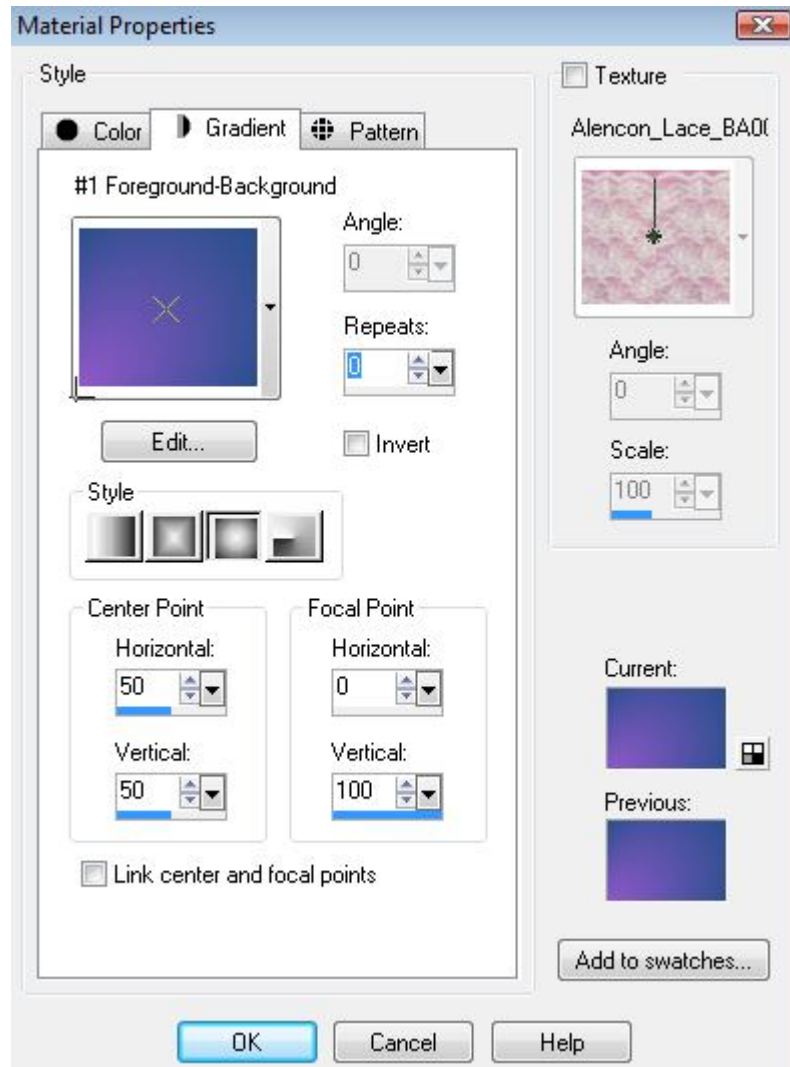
Material Properties

Style

Color Gradient Pattern

#1 Foreground-Background

Angle:
0

Repeats:
0

Edit...

Invert

Style

Center Point
Horizontal:
50
Vertical:
50

Focal Point
Horizontal:
0
Vertical:
100

Link center and focal points

Texture

Alencon_Lace_BA0(

Angle:
0

Scale:
100

Current:

Previous:

Add to swatches...

OK Cancel Help